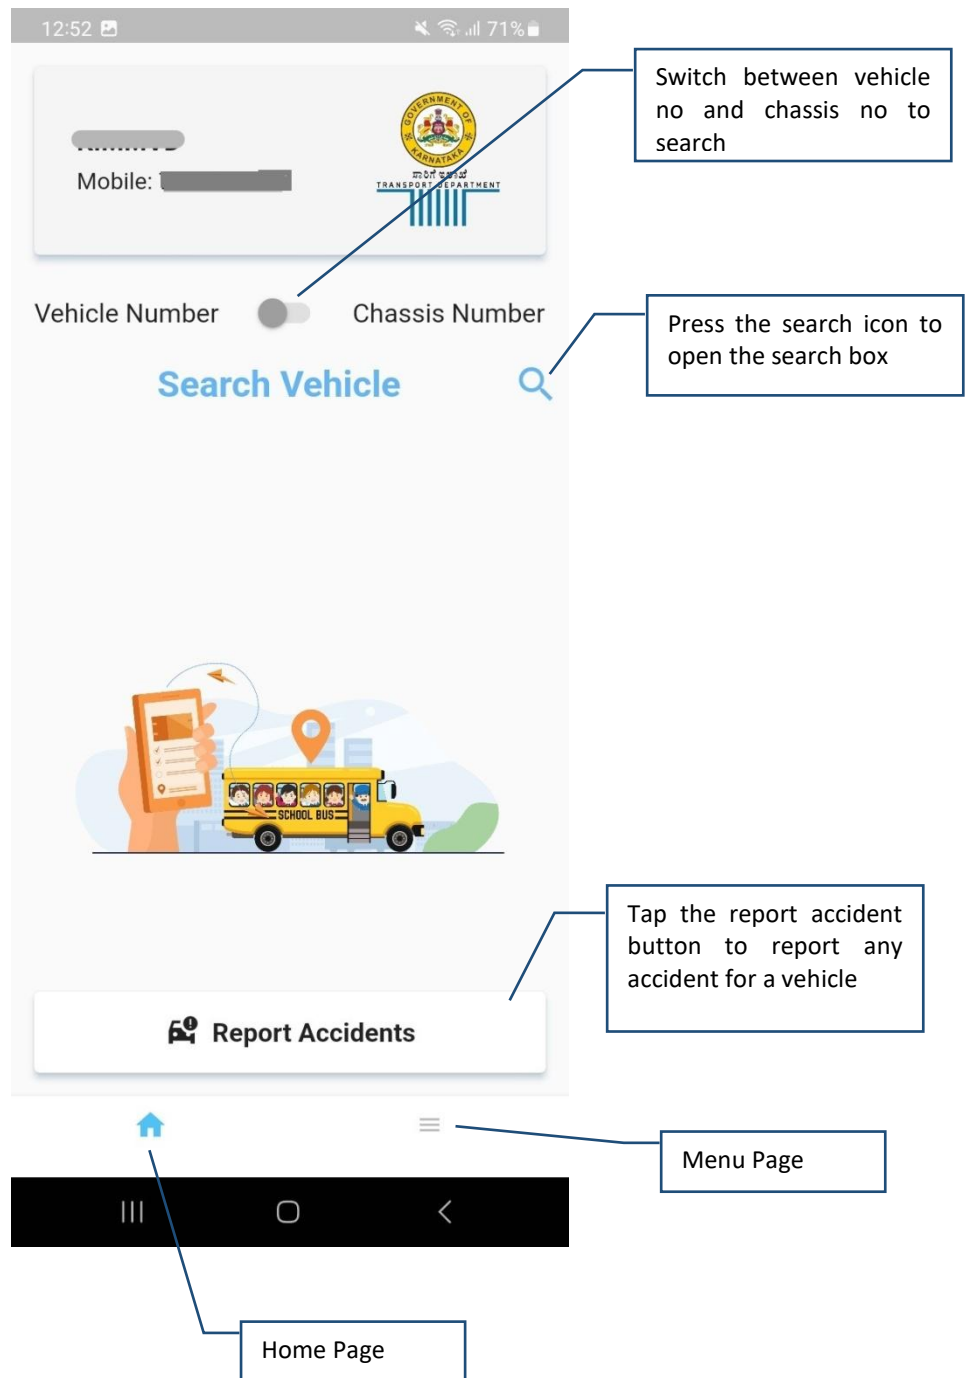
12:52

71%

Switch between vehicle no and chassis no to search

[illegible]

Mobile: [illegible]

GOVERNMENT OF KARNATAKA

ಸಾರಿಗೆ ಇಲಾಖೆ

TRANSPORT DEPARTMENT

Vehicle Number

Chassis Number

Press the search icon to open the search box

Search Vehicle

SCHOOL BUS

Tap the report accident button to report any accident for a vehicle

Report Accidents

Menu Page

Home Page